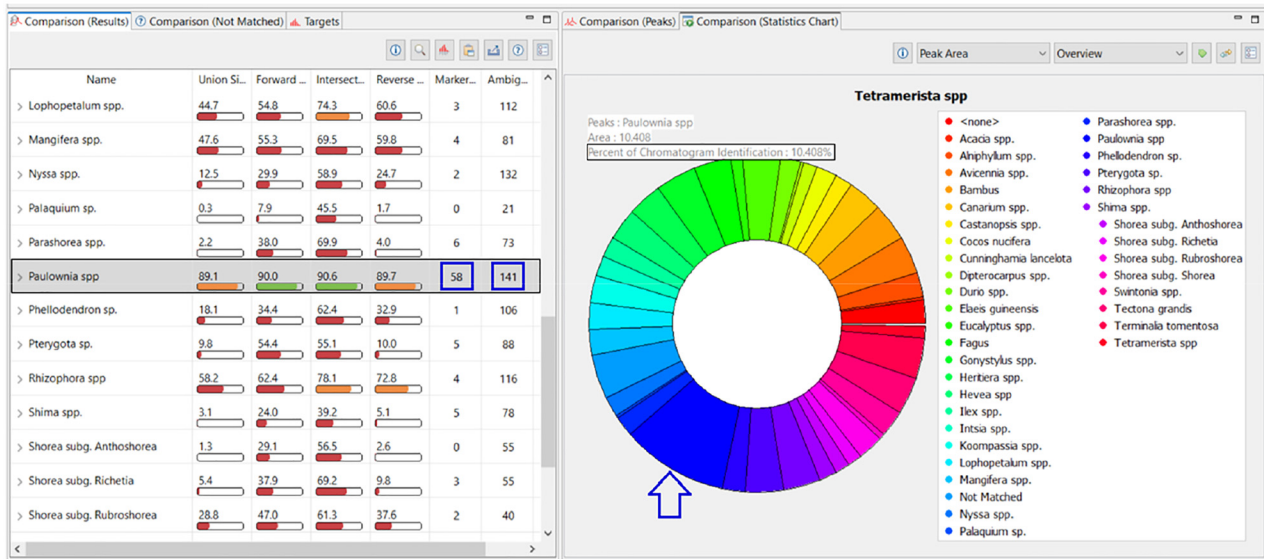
Comparison (Results) | Comparison (Not Matched) | Targets

| Name | Union Si... | Forward ... | Intersect... | Reverse ... | Marker... | Ambig... |
|---|---|---|---|---|---|---|
| Lophopetalum spp. | 44.7 | 54.8 | 74.3 | 60.6 | 3 | 112 |
| Mangifera spp. | 47.6 | 55.3 | 69.5 | 59.8 | 4 | 81 |
| Nyssa spp. | 12.5 | 29.9 | 58.9 | 24.7 | 2 | 132 |
| Palaquium sp. | 0.3 | 7.9 | 45.5 | 1.7 | 0 | 21 |
| Parashorea spp. | 2.2 | 38.0 | 69.9 | 4.0 | 6 | 73 |
| Paulownia spp | 89.1 | 90.0 | 90.6 | 89.7 | 58 | 141 |
| Phellodendron sp. | 18.1 | 34.4 | 62.4 | 32.9 | 1 | 106 |
| Pterygota sp. | 9.8 | 54.4 | 55.1 | 10.0 | 5 | 88 |
| Rhizophora spp | 58.2 | 62.4 | 78.1 | 72.8 | 4 | 116 |
| Shima spp. | 3.1 | 24.0 | 39.2 | 5.1 | 5 | 78 |
| Shorea subg. Anthoshorea | 1.3 | 29.1 | 56.5 | 2.6 | 0 | 55 |
| Shorea subg. Richetia | 5.4 | 37.9 | 69.2 | 9.8 | 3 | 55 |
| Shorea subg. Rubroshorea | 28.8 | 47.0 | 61.3 | 37.6 | 2 | 40 |

Comparison (Peaks) | Comparison (Statistics Chart)

Peak Area | Overview

Tetramerista spp

Peaks : Paulownia spp
Area : 10.408
Percent of Chromatogram Identification : 10.408%

<none>
Acacia spp.
Alniphyllum spp.
Avicennia spp.
Bambus
Canarium spp.
Castanopsis spp.
Cocos nucifera
Cunninghamia lancelota
Dipterocarpus spp.
Durio spp.
Elaeis guineensis
Eucalyptus spp.
Fagus
Gonystylus spp.
Hertiera spp.
Hevea spp
Ilex spp.
Intsia spp.
Koompassia spp.
Lophopetalum spp.
Mangifera spp.
Not Matched
Nyssa spp.
Palaquium sp.
Parashorea spp.
Paulownia spp
Phellodendron sp.
Pterygota sp.
Rhizophora spp
Shima spp.
Shorea subg. Anthoshorea
Shorea subg. Richetia
Shorea subg. Rubroshorea
Shorea subg. Shorea
Swintonia spp.
Tectona grandis
Terminalia tomentosa
Tetramerista spp